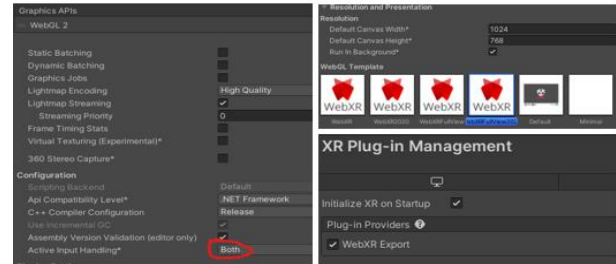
Graphics APIs
WebGL 2

Static Batching
Dynamic Batching
Graphics Jobs
Lightmap Encoding High Quality
Lightmap Streaming
Streaming Priority 0
Frame Timing Stats
Virtual Texturing (Experimental)*
360 Stereo Capture*

Configuration
Scripting Backend Default
Api Compatibility Level* .NET Framework
C++ Compiler Configuration Release
Use incremental GC
Assembly Version Validation (editor only)
Active Input Handling* Both

Resolution and Presentation
Resolution
Default Canvas Width* 1024
Default Canvas Height* 768
Run In Background*

WebGL Template
WebXR WebXR WebXR WebXR
WebXR WebXR2020 WebXRFullView WebXRFullView2020 Default Minimal

XR Plug-in Management

Initialize XR on Startup
Plug-in Providers
WebXR Export